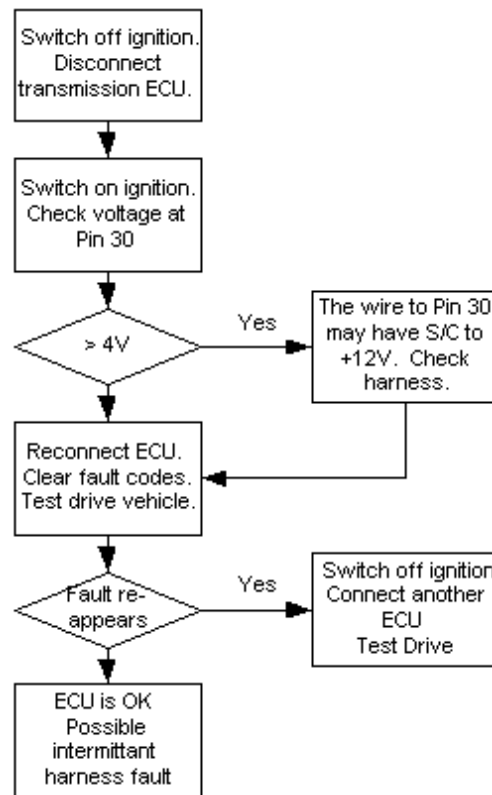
Switch off ignition. Disconnect transmission ECU.

Switch on ignition. Check voltage at Pin 30

> 4V

Yes

The wire to Pin 30 may have S/C to +12V. Check harness.

Reconnect ECU. Clear fault codes. Test drive vehicle.

Fault re-appears

Yes

Switch off ignition Connect another ECU Test Drive

ECU is OK Possible intermittant harness fault